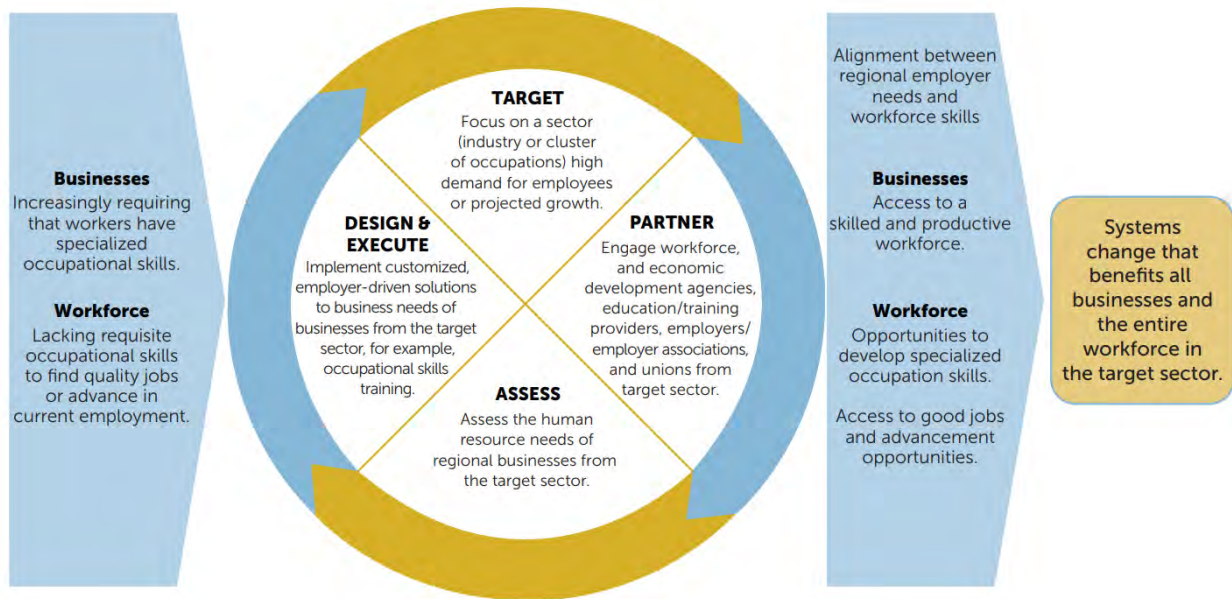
Businesses
Increasingly requiring that workers have specialized occupational skills.

Workforce
Lacking requisite occupational skills to find quality jobs or advance in current employment.

TARGET
Focus on a sector (industry or cluster of occupations) high demand for employees or projected growth.

DESIGN & EXECUTE
Implement customized, employer-driven solutions to business needs of businesses from the target sector, for example, occupational skills training.

PARTNER
Engage workforce, and economic development agencies, education/training providers, employers/ employer associations, and unions from target sector.

ASSESS
Assess the human resource needs of regional businesses from the target sector.

Alignment between regional employer needs and workforce skills

Businesses
Access to a skilled and productive workforce.

Workforce
Opportunities to develop specialized occupation skills.

Access to good jobs and advancement opportunities.

Systems change that benefits all businesses and the entire workforce in the target sector.